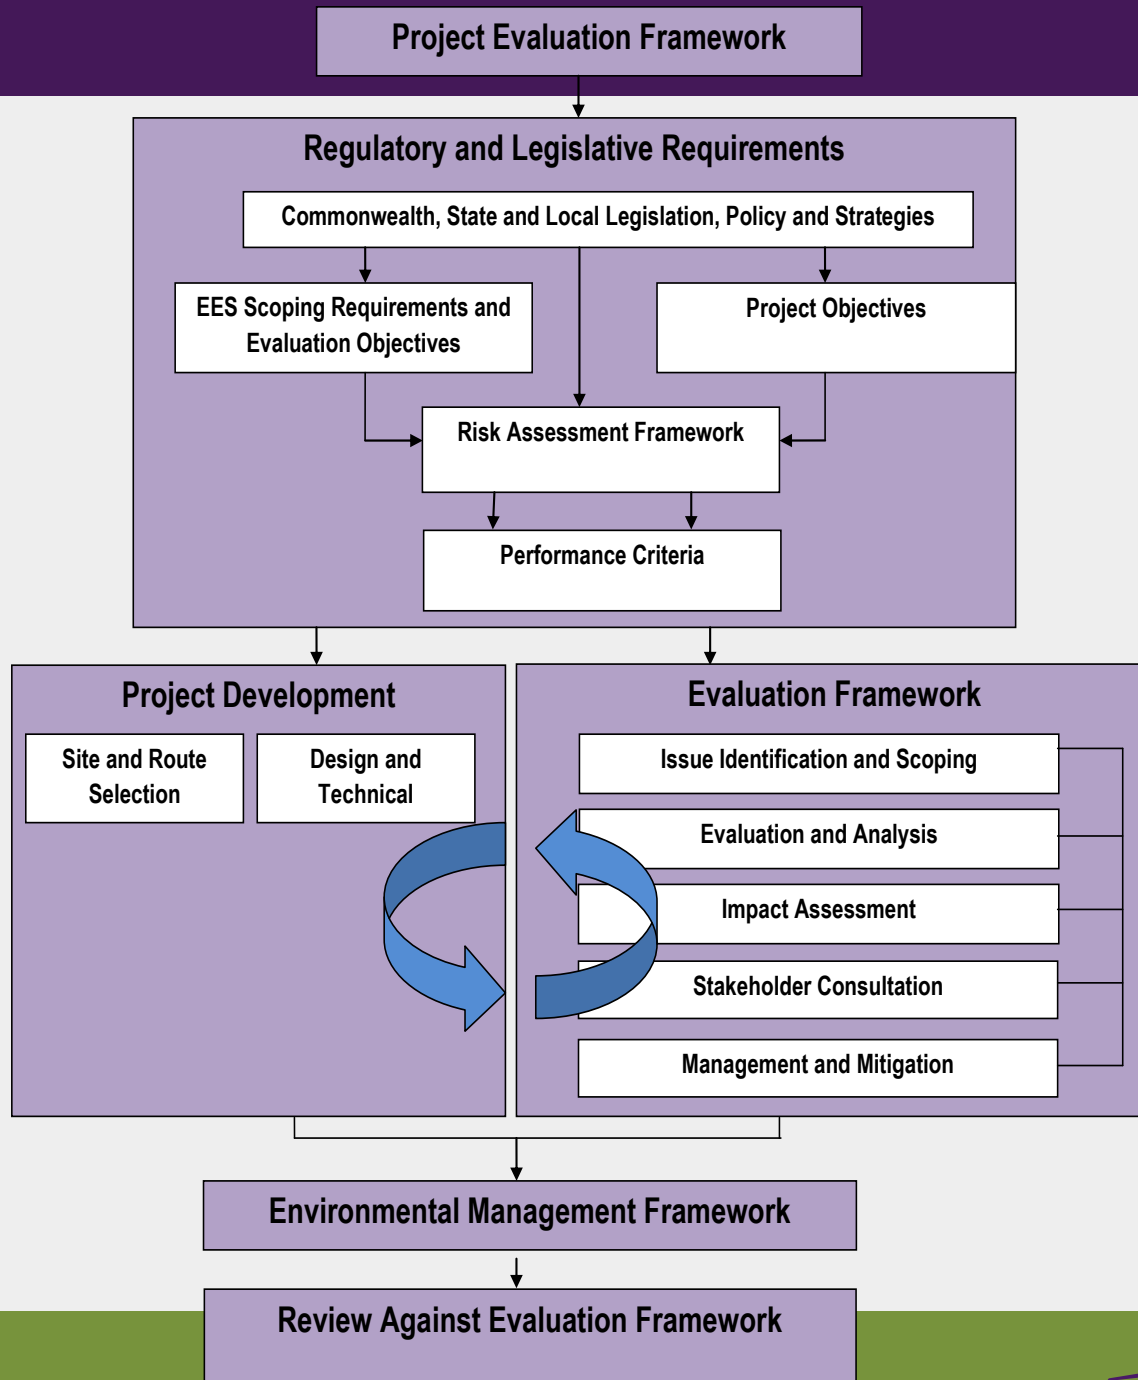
Project Evaluation Framework

Regulatory and Legislative Requirements

Commonwealth, State and Local Legislation, Policy and Strategies

EES Scoping Requirements and Evaluation Objectives

Project Objectives

Risk Assessment Framework

Performance Criteria

Project Development

Site and Route Selection

Design and Technical

Evaluation Framework

Issue Identification and Scoping

Evaluation and Analysis

Impact Assessment

Stakeholder Consultation

Management and Mitigation

Environmental Management Framework

Review Against Evaluation Framework